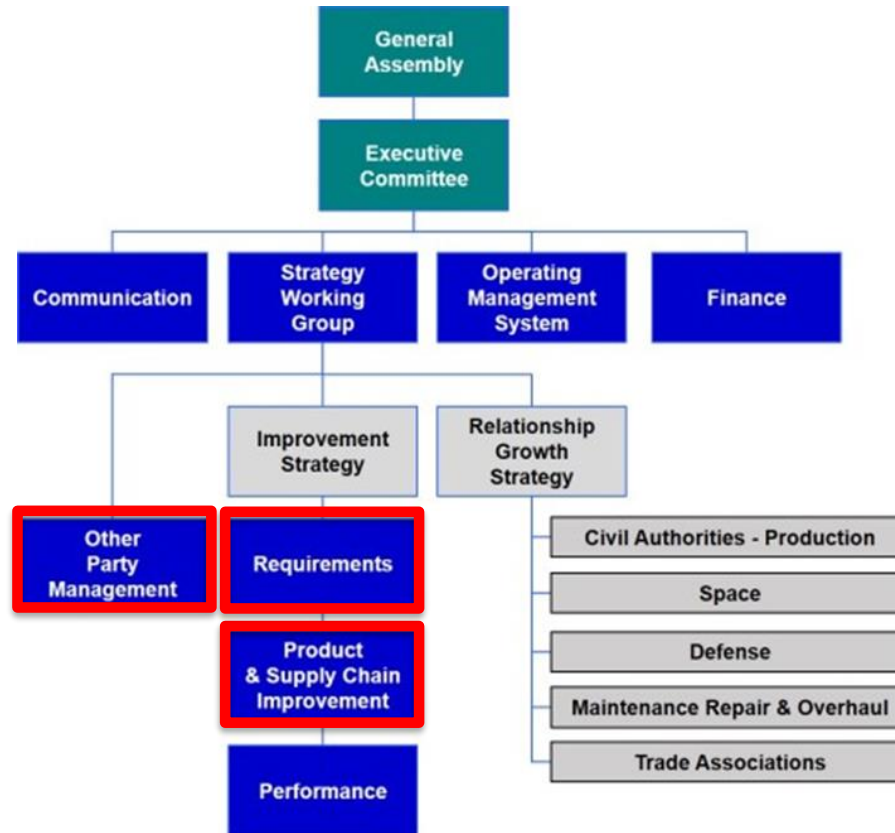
General Assembly

Executive Committee

Communication

Strategy Working Group

Operating Management System

Finance

Improvement Strategy

Relationship Growth Strategy

Other Party Management

Requirements

Product & Supply Chain Improvement

Performance

Civil Authorities - Production

Space

Defense

Maintenance Repair & Overhaul

Trade Associations